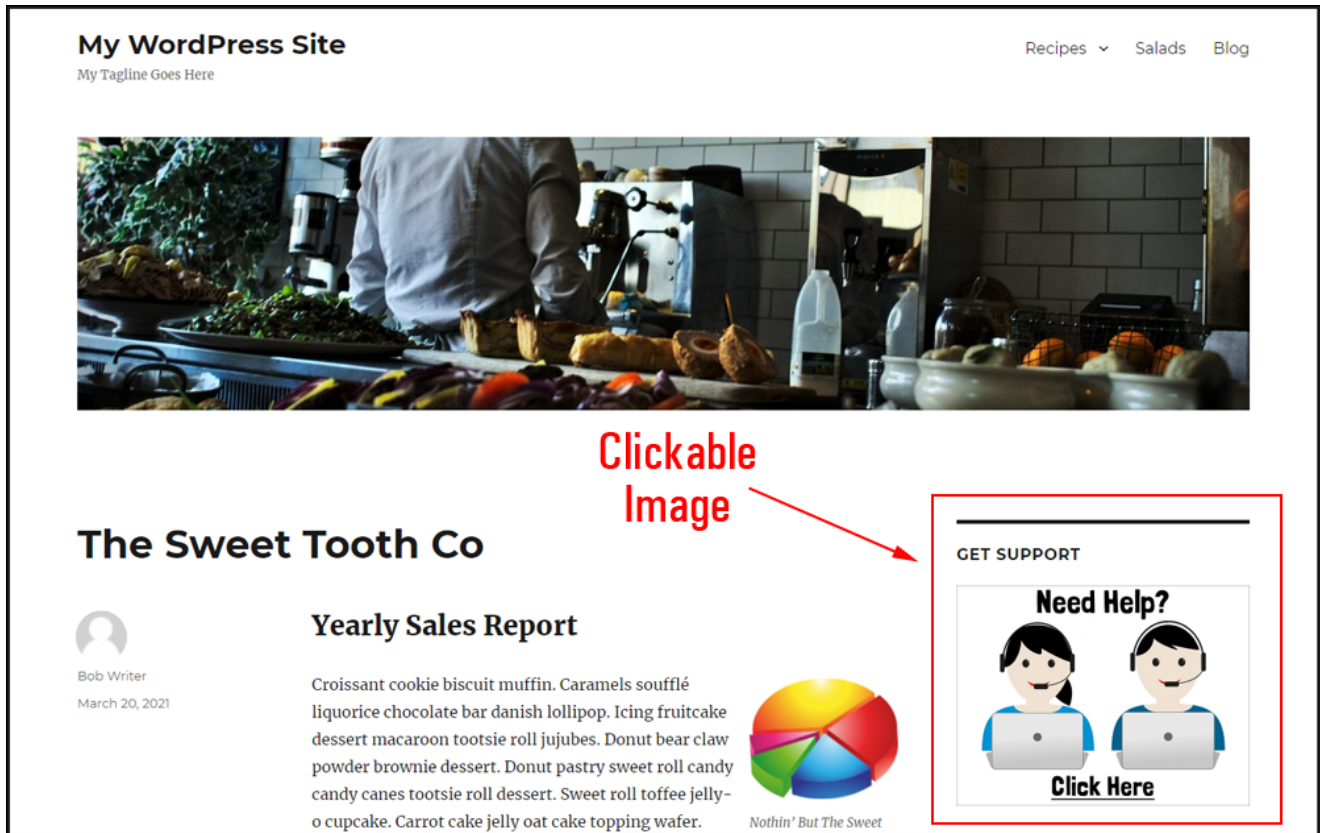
My WordPress Site
My Tagline Goes Here

Recipes Salads Blog

Clickable Image

The Sweet Tooth Co

Bob Writer
March 20, 2021

Yearly Sales Report

Croissant cookie biscuit muffin. Caramels soufflé liquorice chocolate bar danish lollipop. Icing fruitcake dessert macaroon tootsie roll jujubes. Donut bear claw powder brownie dessert. Donut pastry sweet roll candy candy canes tootsie roll dessert. Sweet roll toffee jelly-o cupcake. Carrot cake jelly oat cake topping wafer.

Nothin' But The Sweet

GET SUPPORT

Need Help?

Click Here